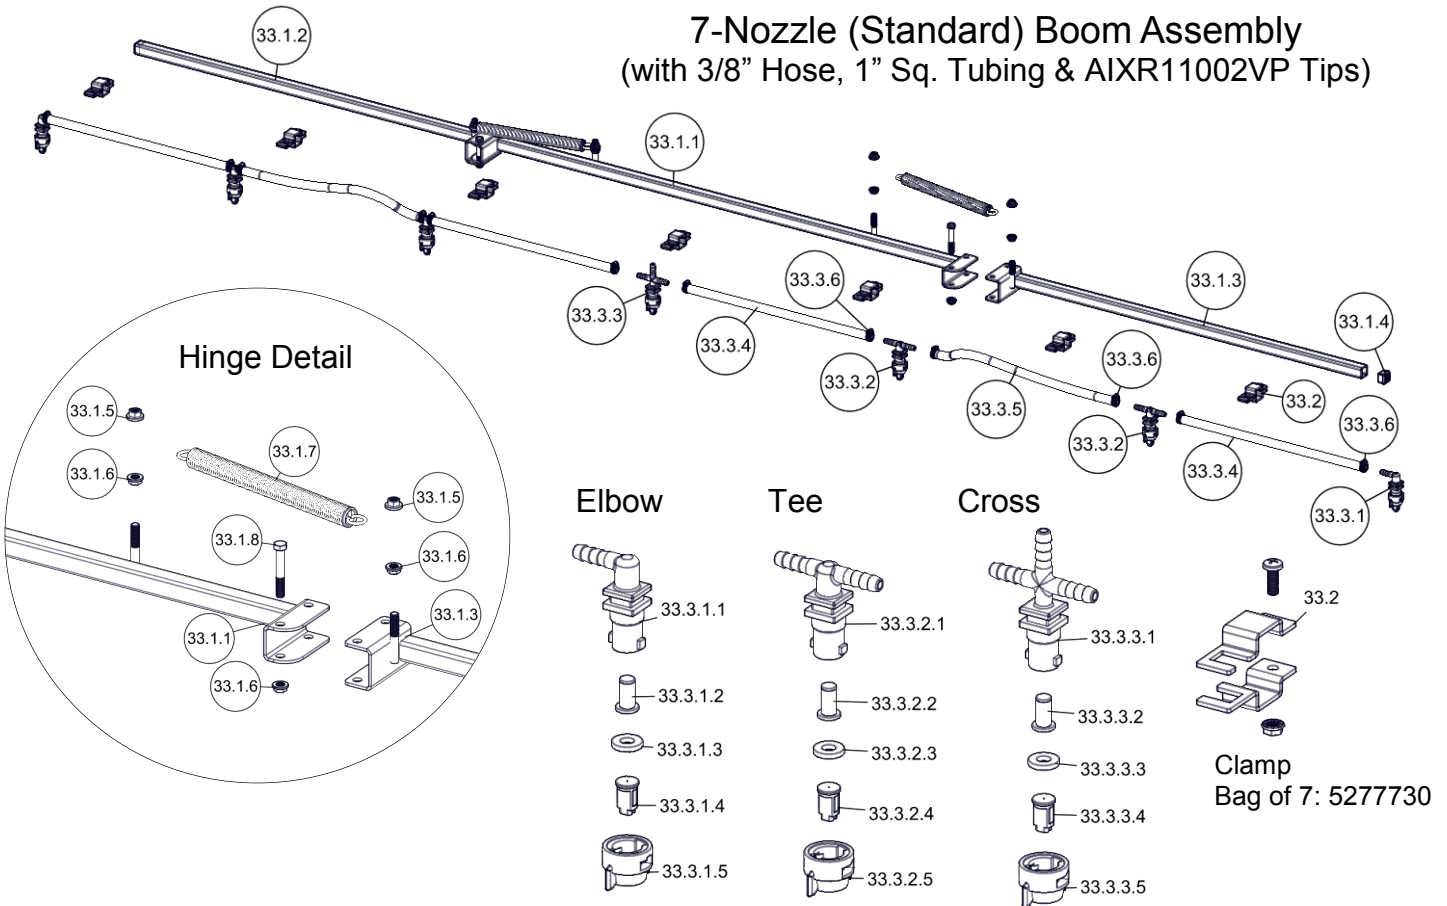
7-Nozzle (Standard) Boom Assembly
(with 3/8” Hose, 1” Sq. Tubing & AIXR11002VP Tips)

33.1.2
33.1.1
33.1.3
33.1.4
33.3.6
33.3.3
33.3.4
33.3.2
33.3.5
33.3.6
33.2
33.3.6
33.3.2
33.3.4
33.3.1

Hinge Detail
33.1.5
33.1.6
33.1.7
33.1.5
33.1.8
33.1.6
33.1.3
33.1.1
33.1.6

Elbow
33.3.1.1
33.3.1.2
33.3.1.3
33.3.1.4
33.3.1.5

Tee
33.3.2.1
33.3.2.2
33.3.2.3
33.3.2.4
33.3.2.5

Cross
33.3.3.1
33.3.3.2
33.3.3.3
33.3.3.4
33.3.3.5

33.2
Clamp
Bag of 7: 5277730